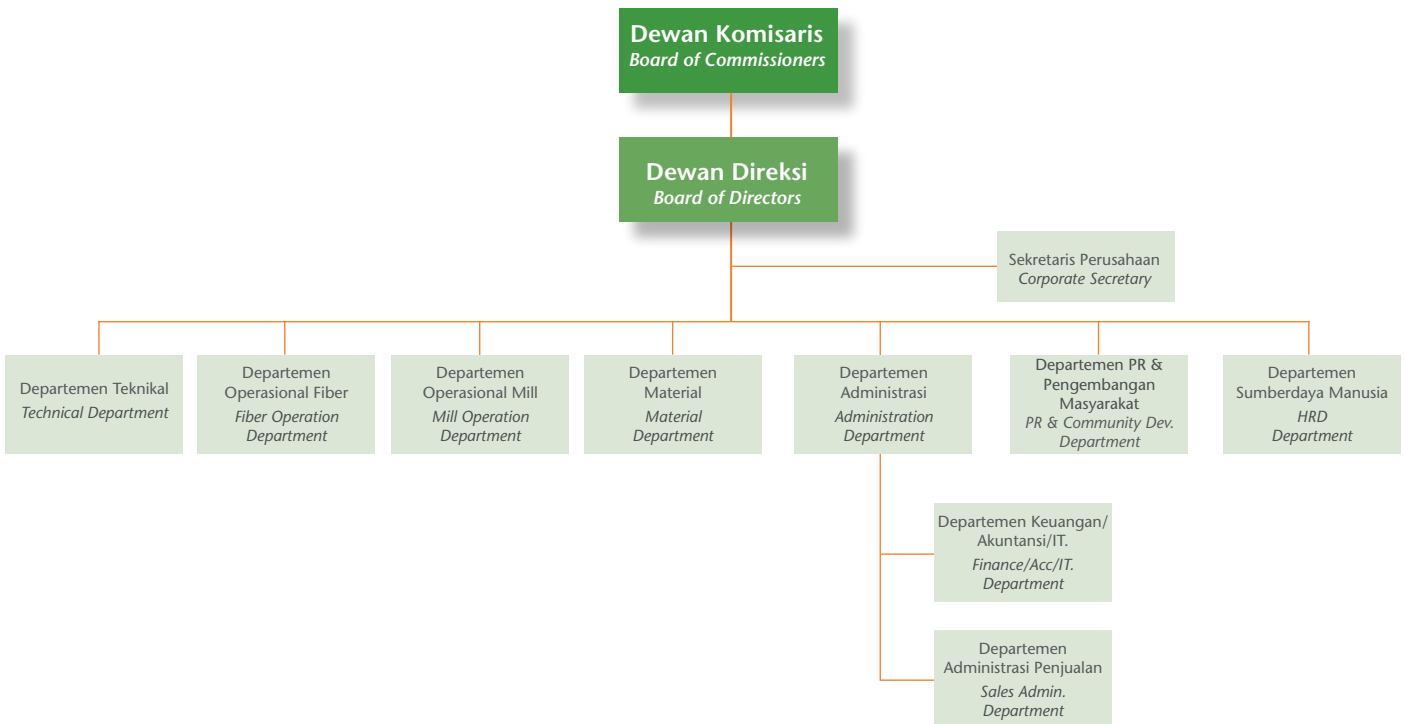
Dewan Komisaris
Board of Commissioners

Dewan Direksi
Board of Directors

Sekretaris Perusahaan
Corporate Secretary

Departemen Teknikal
Technical Department

Departemen Operasional Fiber
Fiber Operation Department

Departemen Operasional Mill
Mill Operation Department

Departemen Material
Material Department

Departemen Administrasi
Administration Department

Departemen PR & Pengembangan Masyarakat
PR & Community Dev. Department

Departemen Sumberdaya Manusia
HRD Department

Departemen Keuangan/ Akuntansi/IT.
Finance/Acc/IT. Department

Departemen Administrasi Penjualan
Sales Admin. Department